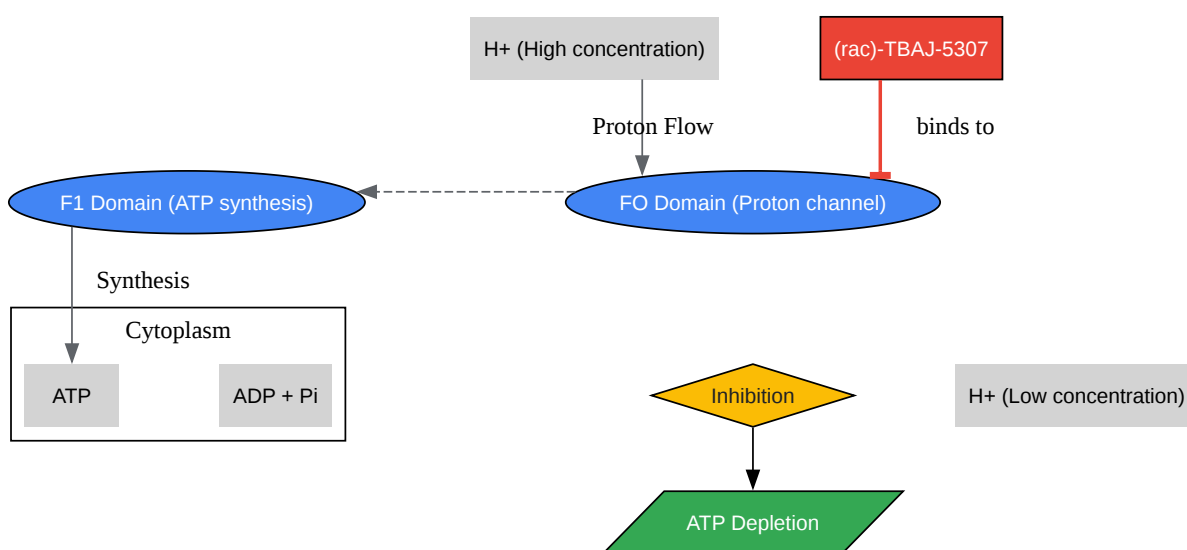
H+ (High concentration)

(rac)-TBAJ-5307

Proton Flow

binds to

F1 Domain (ATP synthesis)

FO Domain (Proton channel)

Synthesis

Cytoplasm

ATP

ADP + Pi

Inhibition

H+ (Low concentration)

ATP Depletion